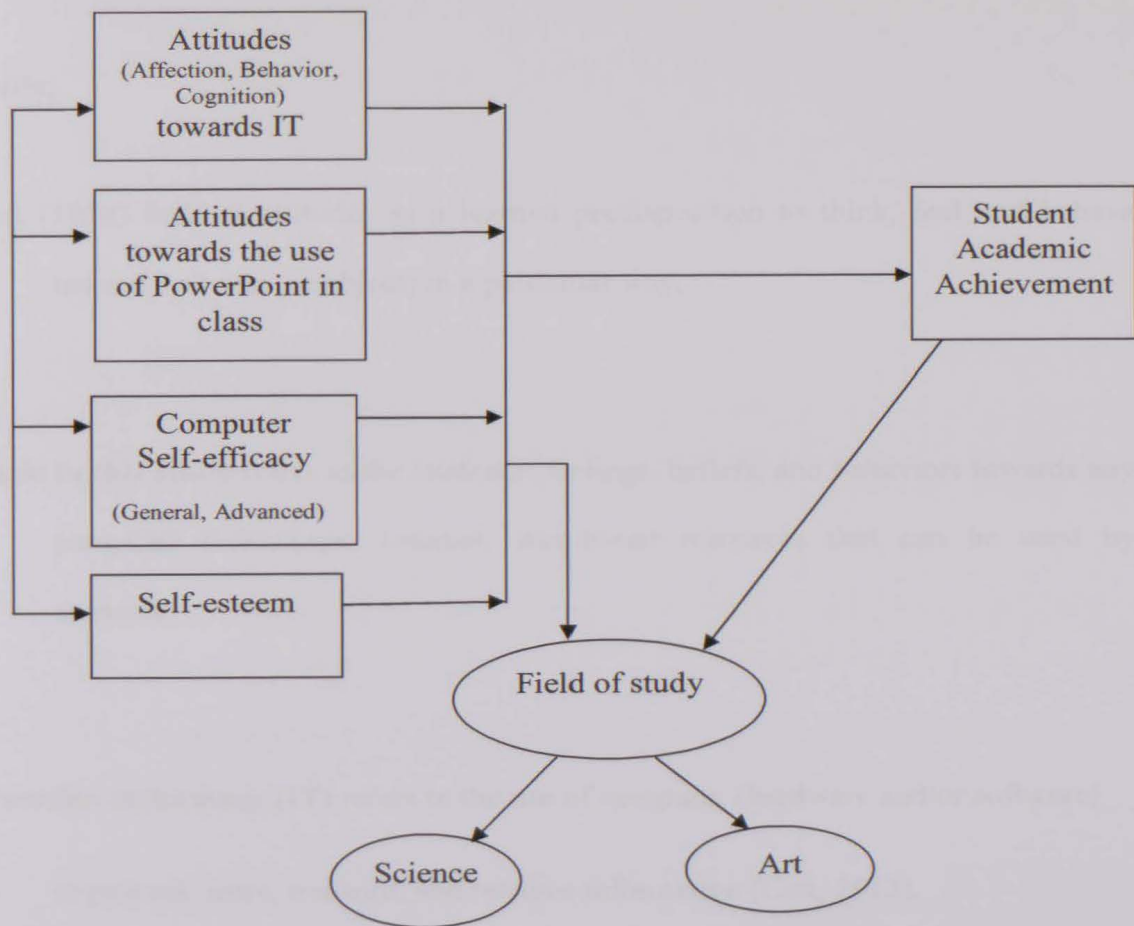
Attitudes (Affection, Behavior, Cognition) towards IT

Attitudes towards the use of PowerPoint in class

Computer Self-efficacy (General, Advanced)

Self-esteem

Student Academic Achievement

Field of study

Science

Art